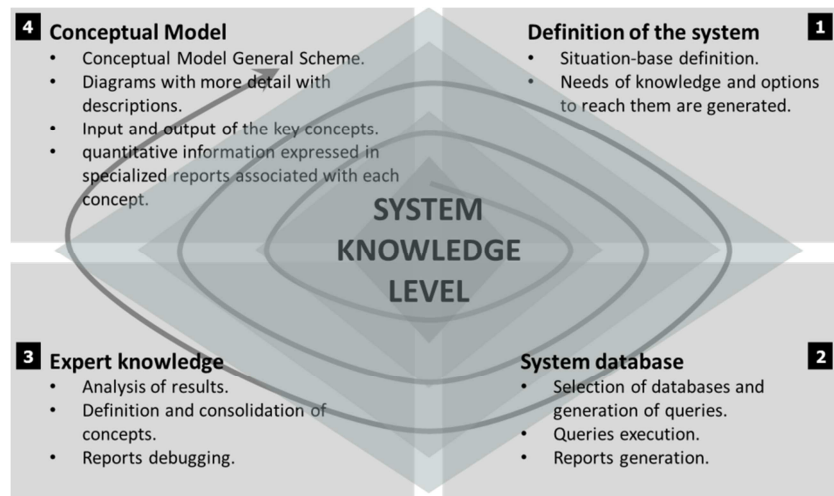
4 Conceptual Model

- Conceptual Model General Scheme.
- Diagrams with more detail with descriptions.
- Input and output of the key concepts.
- quantitative information expressed in specialized reports associated with each concept.

Definition of the system 1

- Situation-base definition.
- Needs of knowledge and options to reach them are generated.

SYSTEM KNOWLEDGE LEVEL

3 Expert knowledge

- Analysis of results.
- Definition and consolidation of concepts.
- Reports debugging.

System database 2

- Selection of databases and generation of queries.
- Queries execution.
- Reports generation.